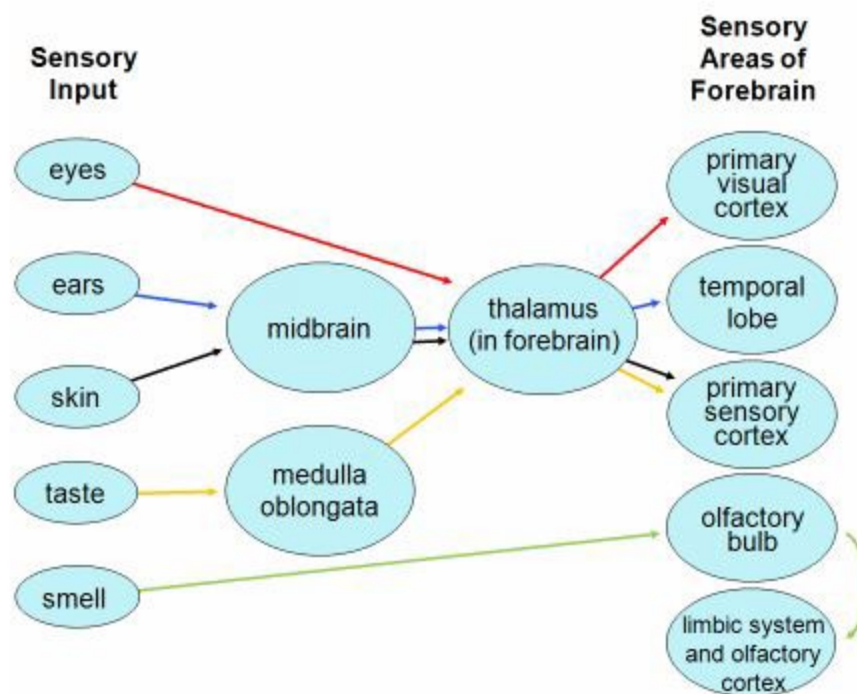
Sensory Input

Sensory Areas of Forebrain

eyes

ears

skin

taste

smell

midbrain

medulla oblongata

thalamus (in forebrain)

primary visual cortex

temporal lobe

primary sensory cortex

olfactory bulb

limbic system and olfactory cortex